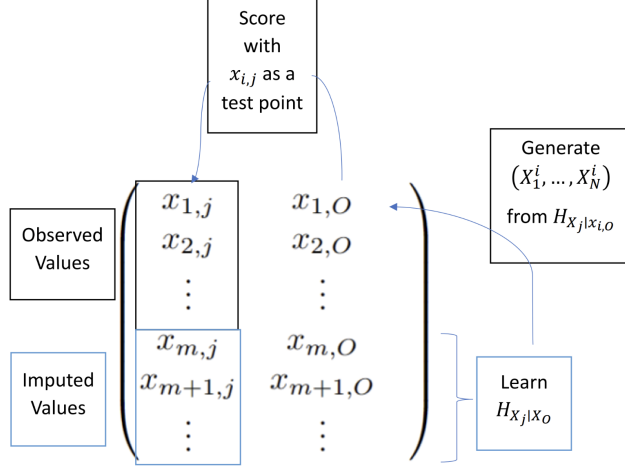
Score with $x_{i,j}$ as a test point

Generate $(X_1^i, \ldots, X_N^i)$ from $H_{X_j|x_{i,O}}$

Observed Values

$x_{1,j}$ $x_{1,O}$
$x_{2,j}$ $x_{2,O}$
$\vdots$ $\vdots$
$x_{m,j}$ $x_{m,O}$
$x_{m+1,j}$ $x_{m+1,O}$
$\vdots$ $\vdots$

Imputed Values

Learn $H_{X_j|X_O}$